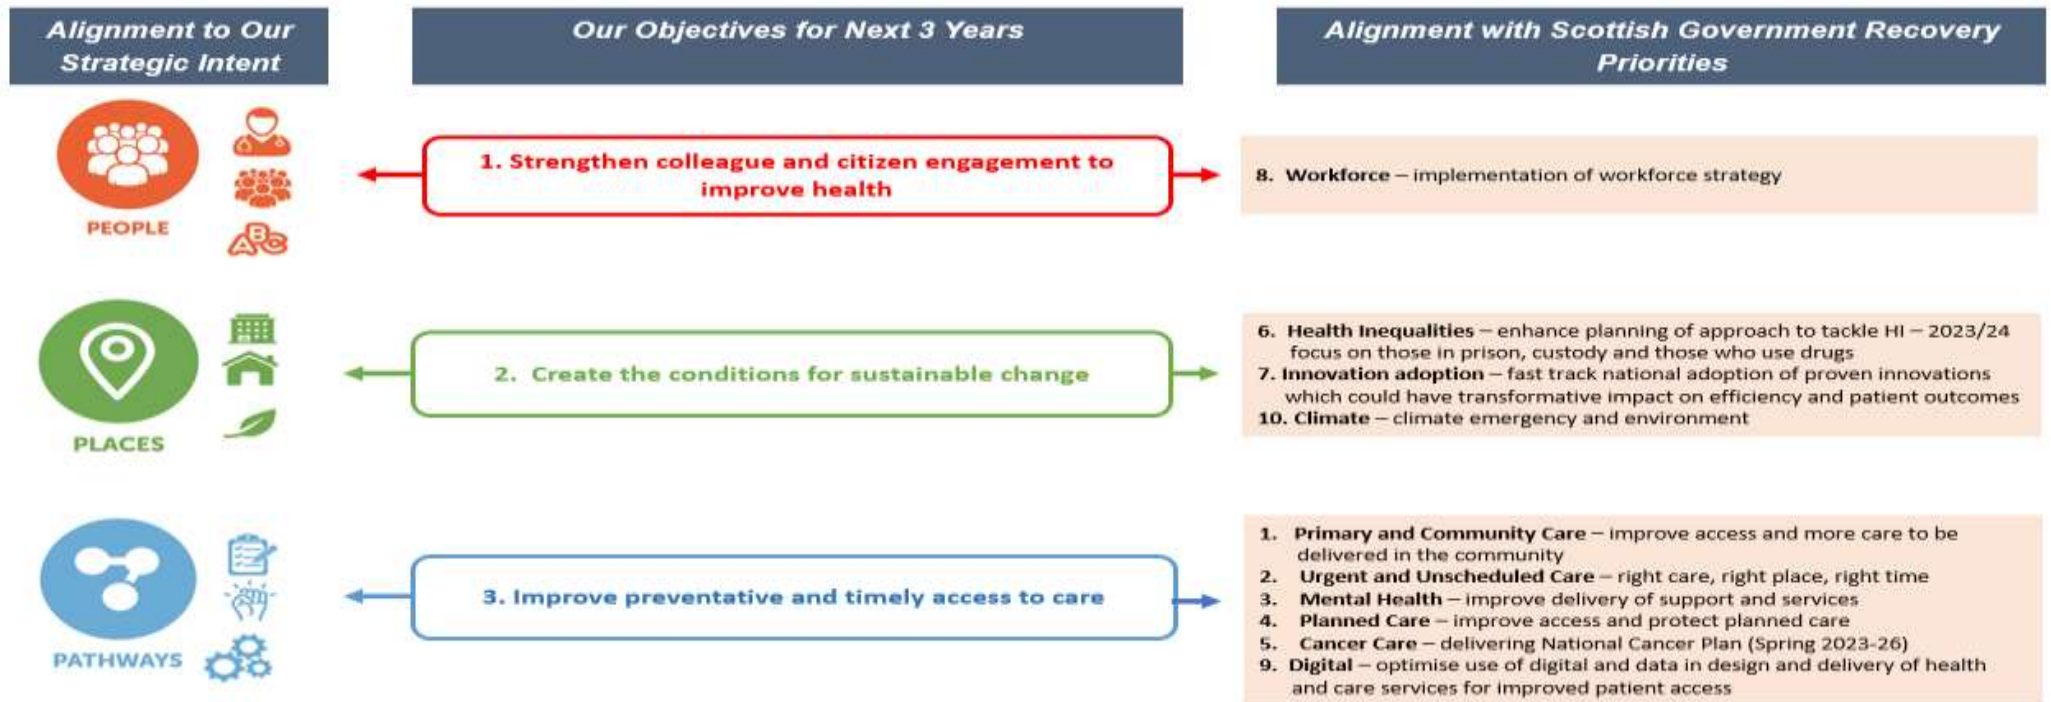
Alignment to Our Strategic Intent

Our Objectives for Next 3 Years

Alignment with Scottish Government Recovery Priorities

PEOPLE

1. Strengthen colleague and citizen engagement to improve health

8. Workforce – implementation of workforce strategy

PLACES

2. Create the conditions for sustainable change

6. Health Inequalities – enhance planning of approach to tackle HI – 2023/24 focus on those in prison, custody and those who use drugs
7. Innovation adoption – fast track national adoption of proven innovations which could have transformative impact on efficiency and patient outcomes
10. Climate – climate emergency and environment

PATHWAYS

3. Improve preventative and timely access to care

1. Primary and Community Care – improve access and more care to be delivered in the community
2. Urgent and Unscheduled Care – right care, right place, right time
3. Mental Health – improve delivery of support and services
4. Planned Care – improve access and protect planned care
5. Cancer Care – delivering National Cancer Plan (Spring 2023-26)
9. Digital – optimise use of digital and data in design and delivery of health and care services for improved patient access